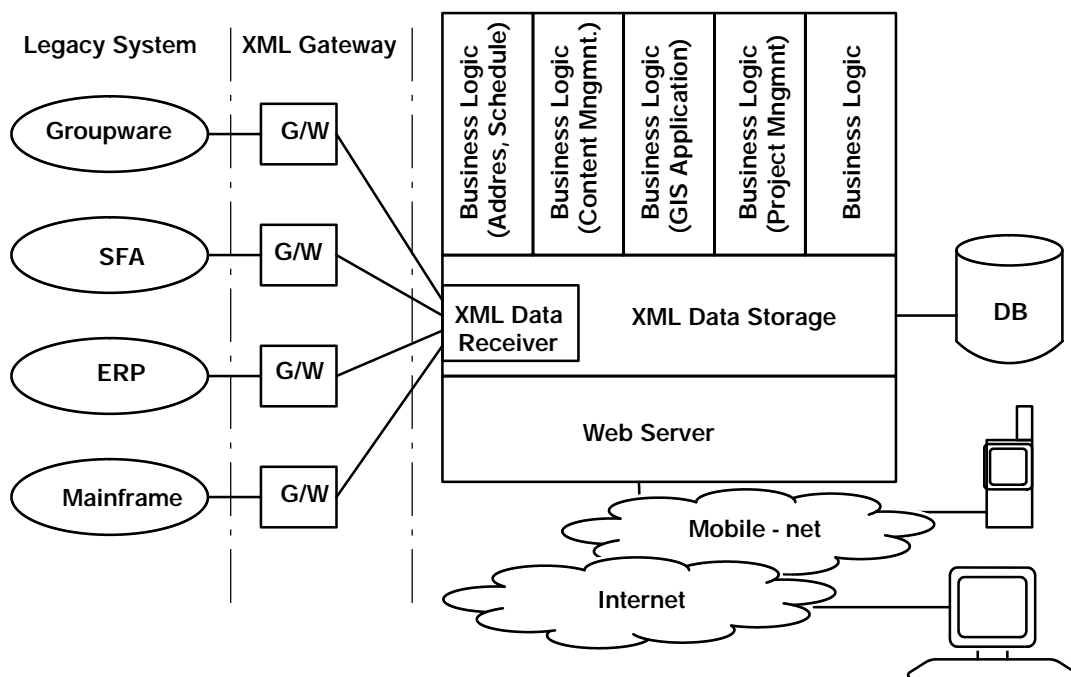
Legacy System

XML Gateway

Groupware

G/W

SFA

G/W

ERP

G/W

Mainframe

G/W

Business Logic (Addres, Schedule)

Business Logic (Content Mngmnt.)

Business Logic (GIS Application)

Business Logic (Project Mngmnt)

Business Logic

XML Data Receiver

XML Data Storage

DB

Web Server

Mobile - net

Internet